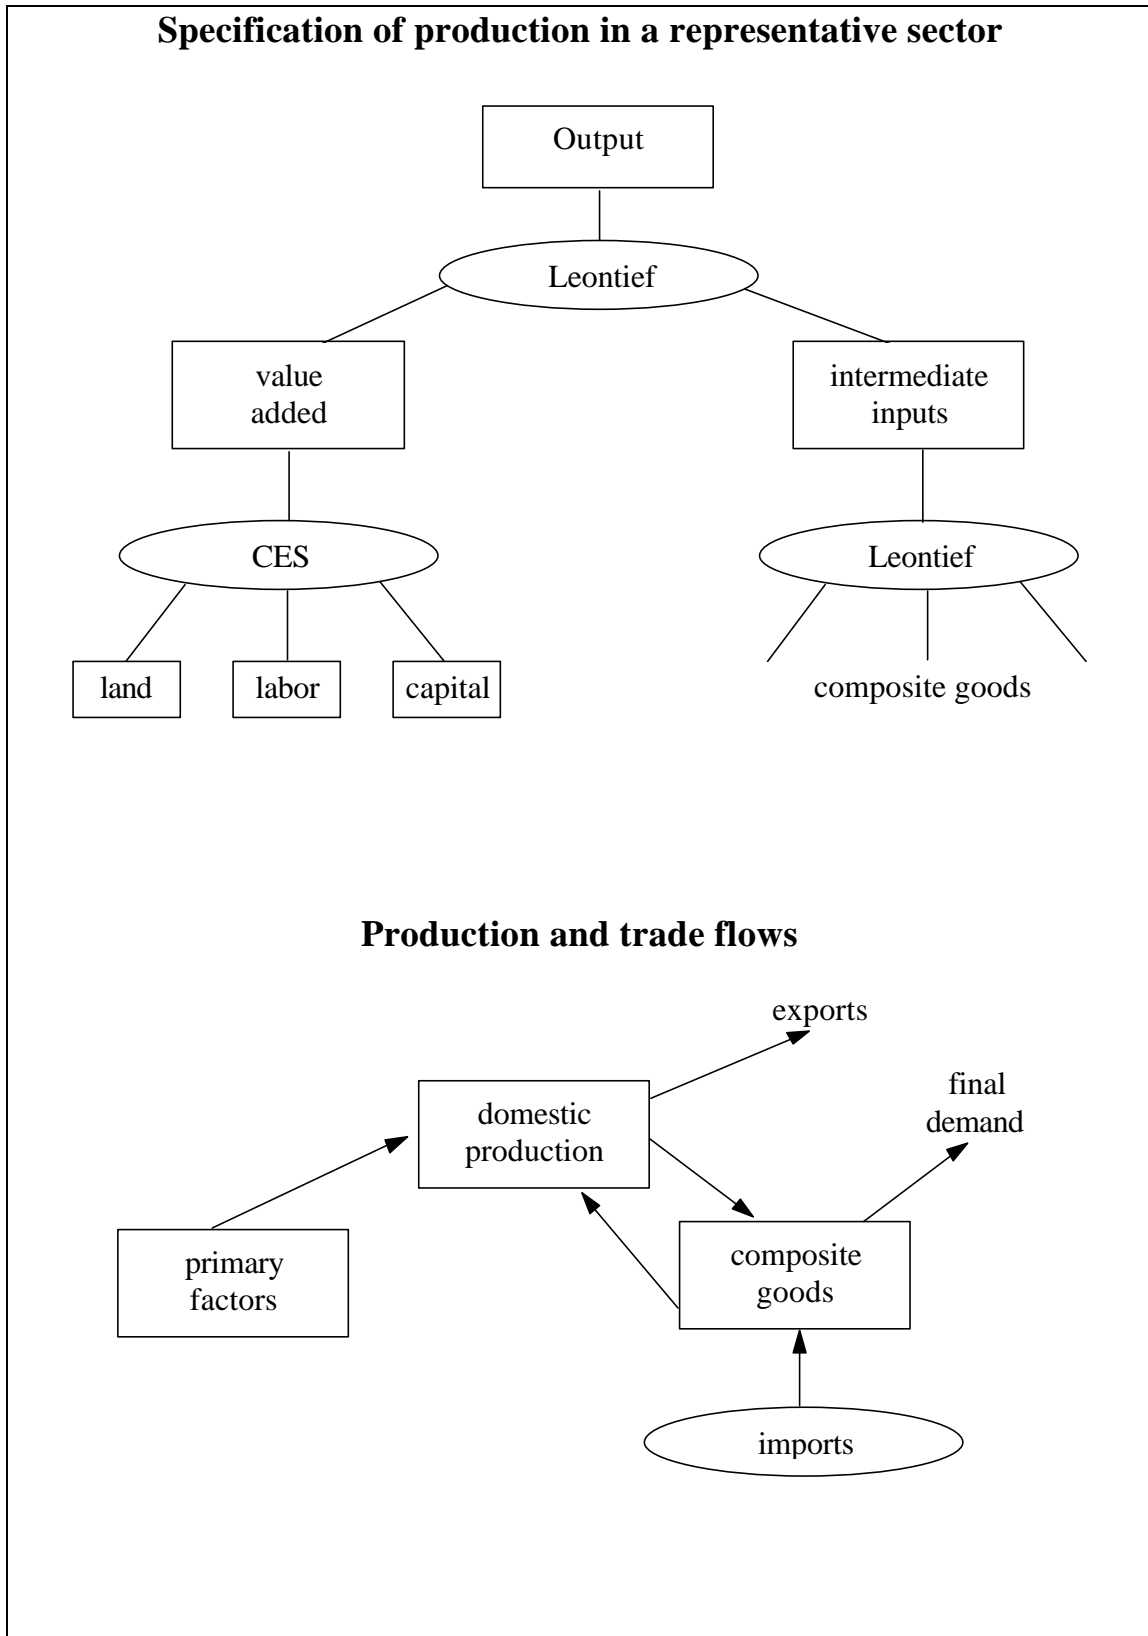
Specification of production in a representative sector

Output

Leontief

value added

intermediate inputs

CES

Leontief

land

labor

capital

composite goods

Production and trade flows

exports

domestic production

final demand

primary factors

composite goods

imports